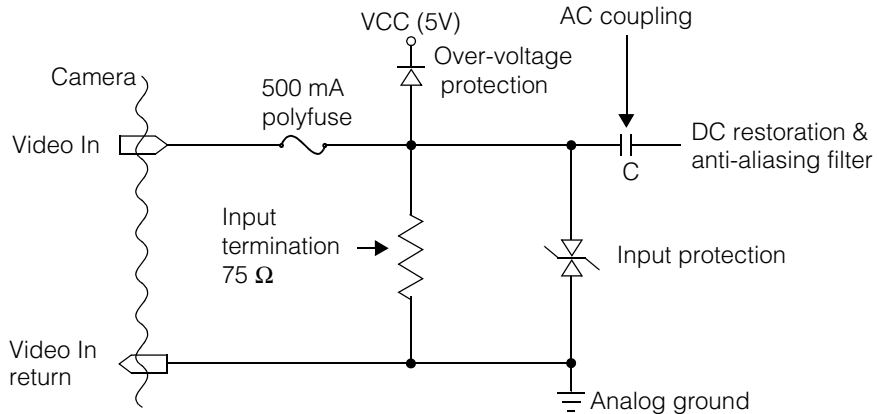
VCC (5V)

AC coupling

Over-voltage protection

Camera

500 mA polyfuse

Video In

DC restoration & anti-aliasing filter

C

Input termination 75 $\Omega$

Input protection

Video In return

Analog ground